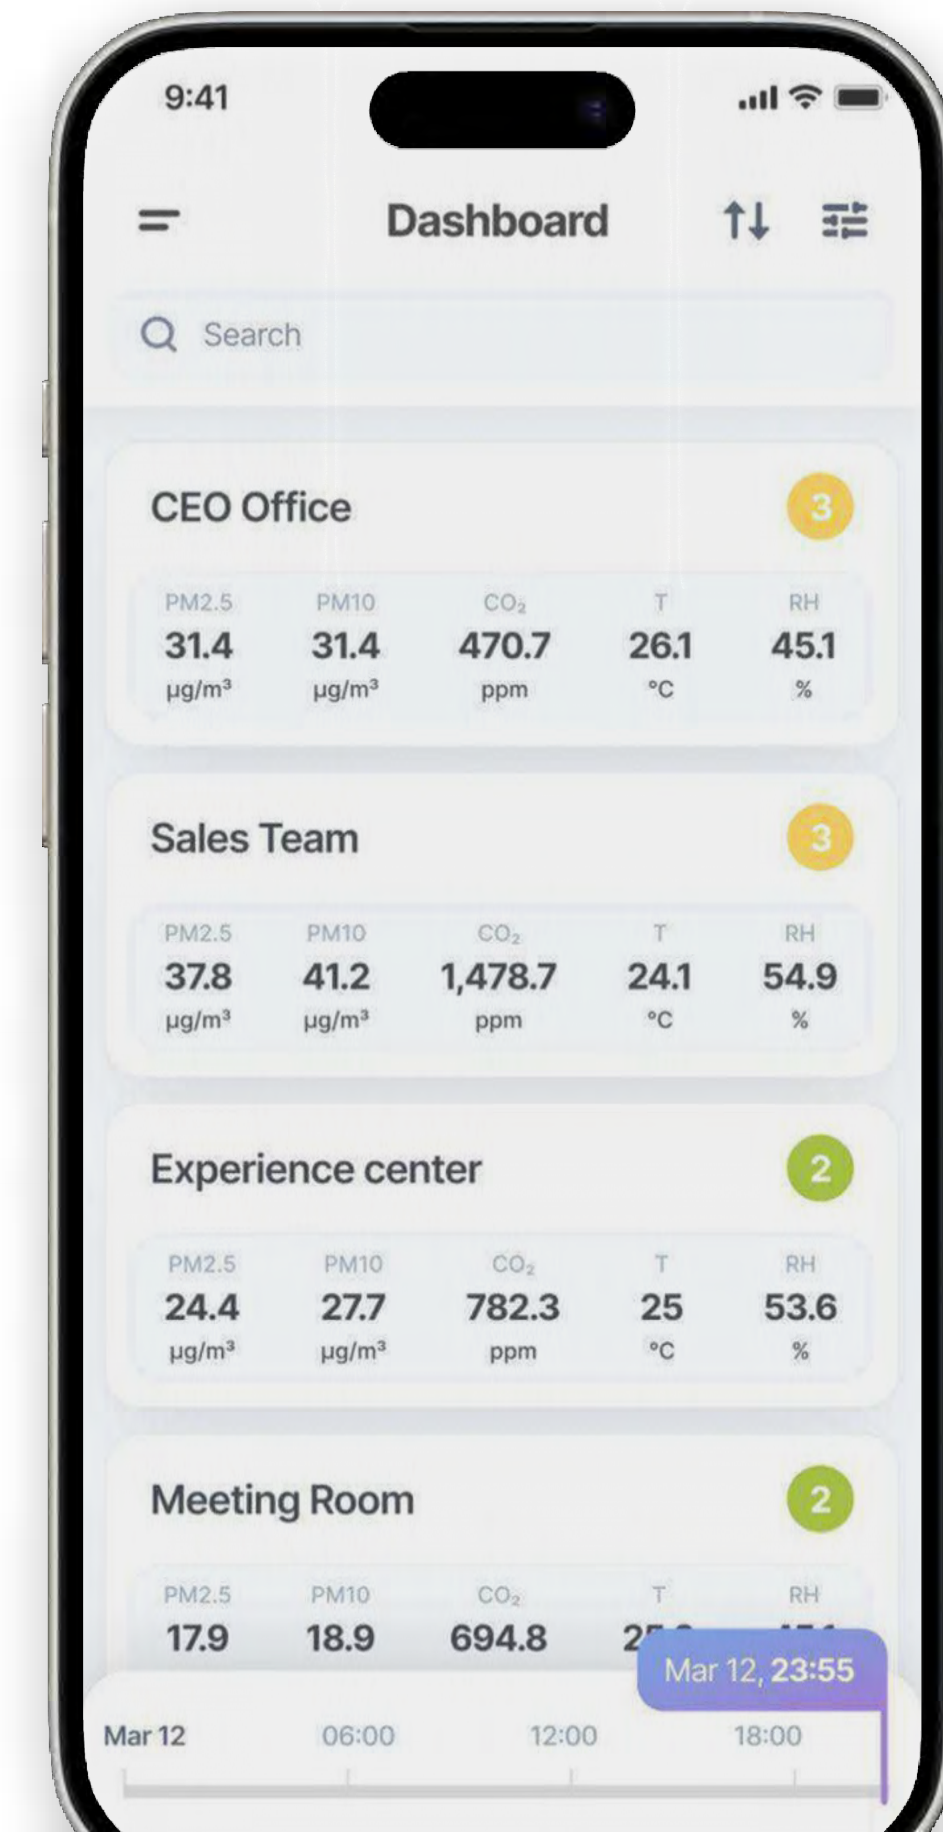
9:41

Dashboard

Search

CEO Office 3

| PM2.5 | PM10 | $CO_2$ | T | RH |
|---|---|---|---|---|
| 31.4 | 31.4 | 470.7 | 26.1 | 45.1 |
| µg/m³ | µg/m³ | ppm | °C | % |

Sales Team 3

| PM2.5 | PM10 | $CO_2$ | T | RH |
|---|---|---|---|---|
| 37.8 | 41.2 | 1,478.7 | 24.1 | 54.9 |
| µg/m³ | µg/m³ | ppm | °C | % |

Experience center 2

| PM2.5 | PM10 | $CO_2$ | T | RH |
|---|---|---|---|---|
| 24.4 | 27.7 | 782.3 | 25 | 53.6 |
| µg/m³ | µg/m³ | ppm | °C | % |

Meeting Room 2

| PM2.5 | PM10 | $CO_2$ | T | RH |
|---|---|---|---|---|
| 17.9 | 18.9 | 694.8 | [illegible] | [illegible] |

Mar 12, 23:55

Mar 12 06:00 12:00 18:00